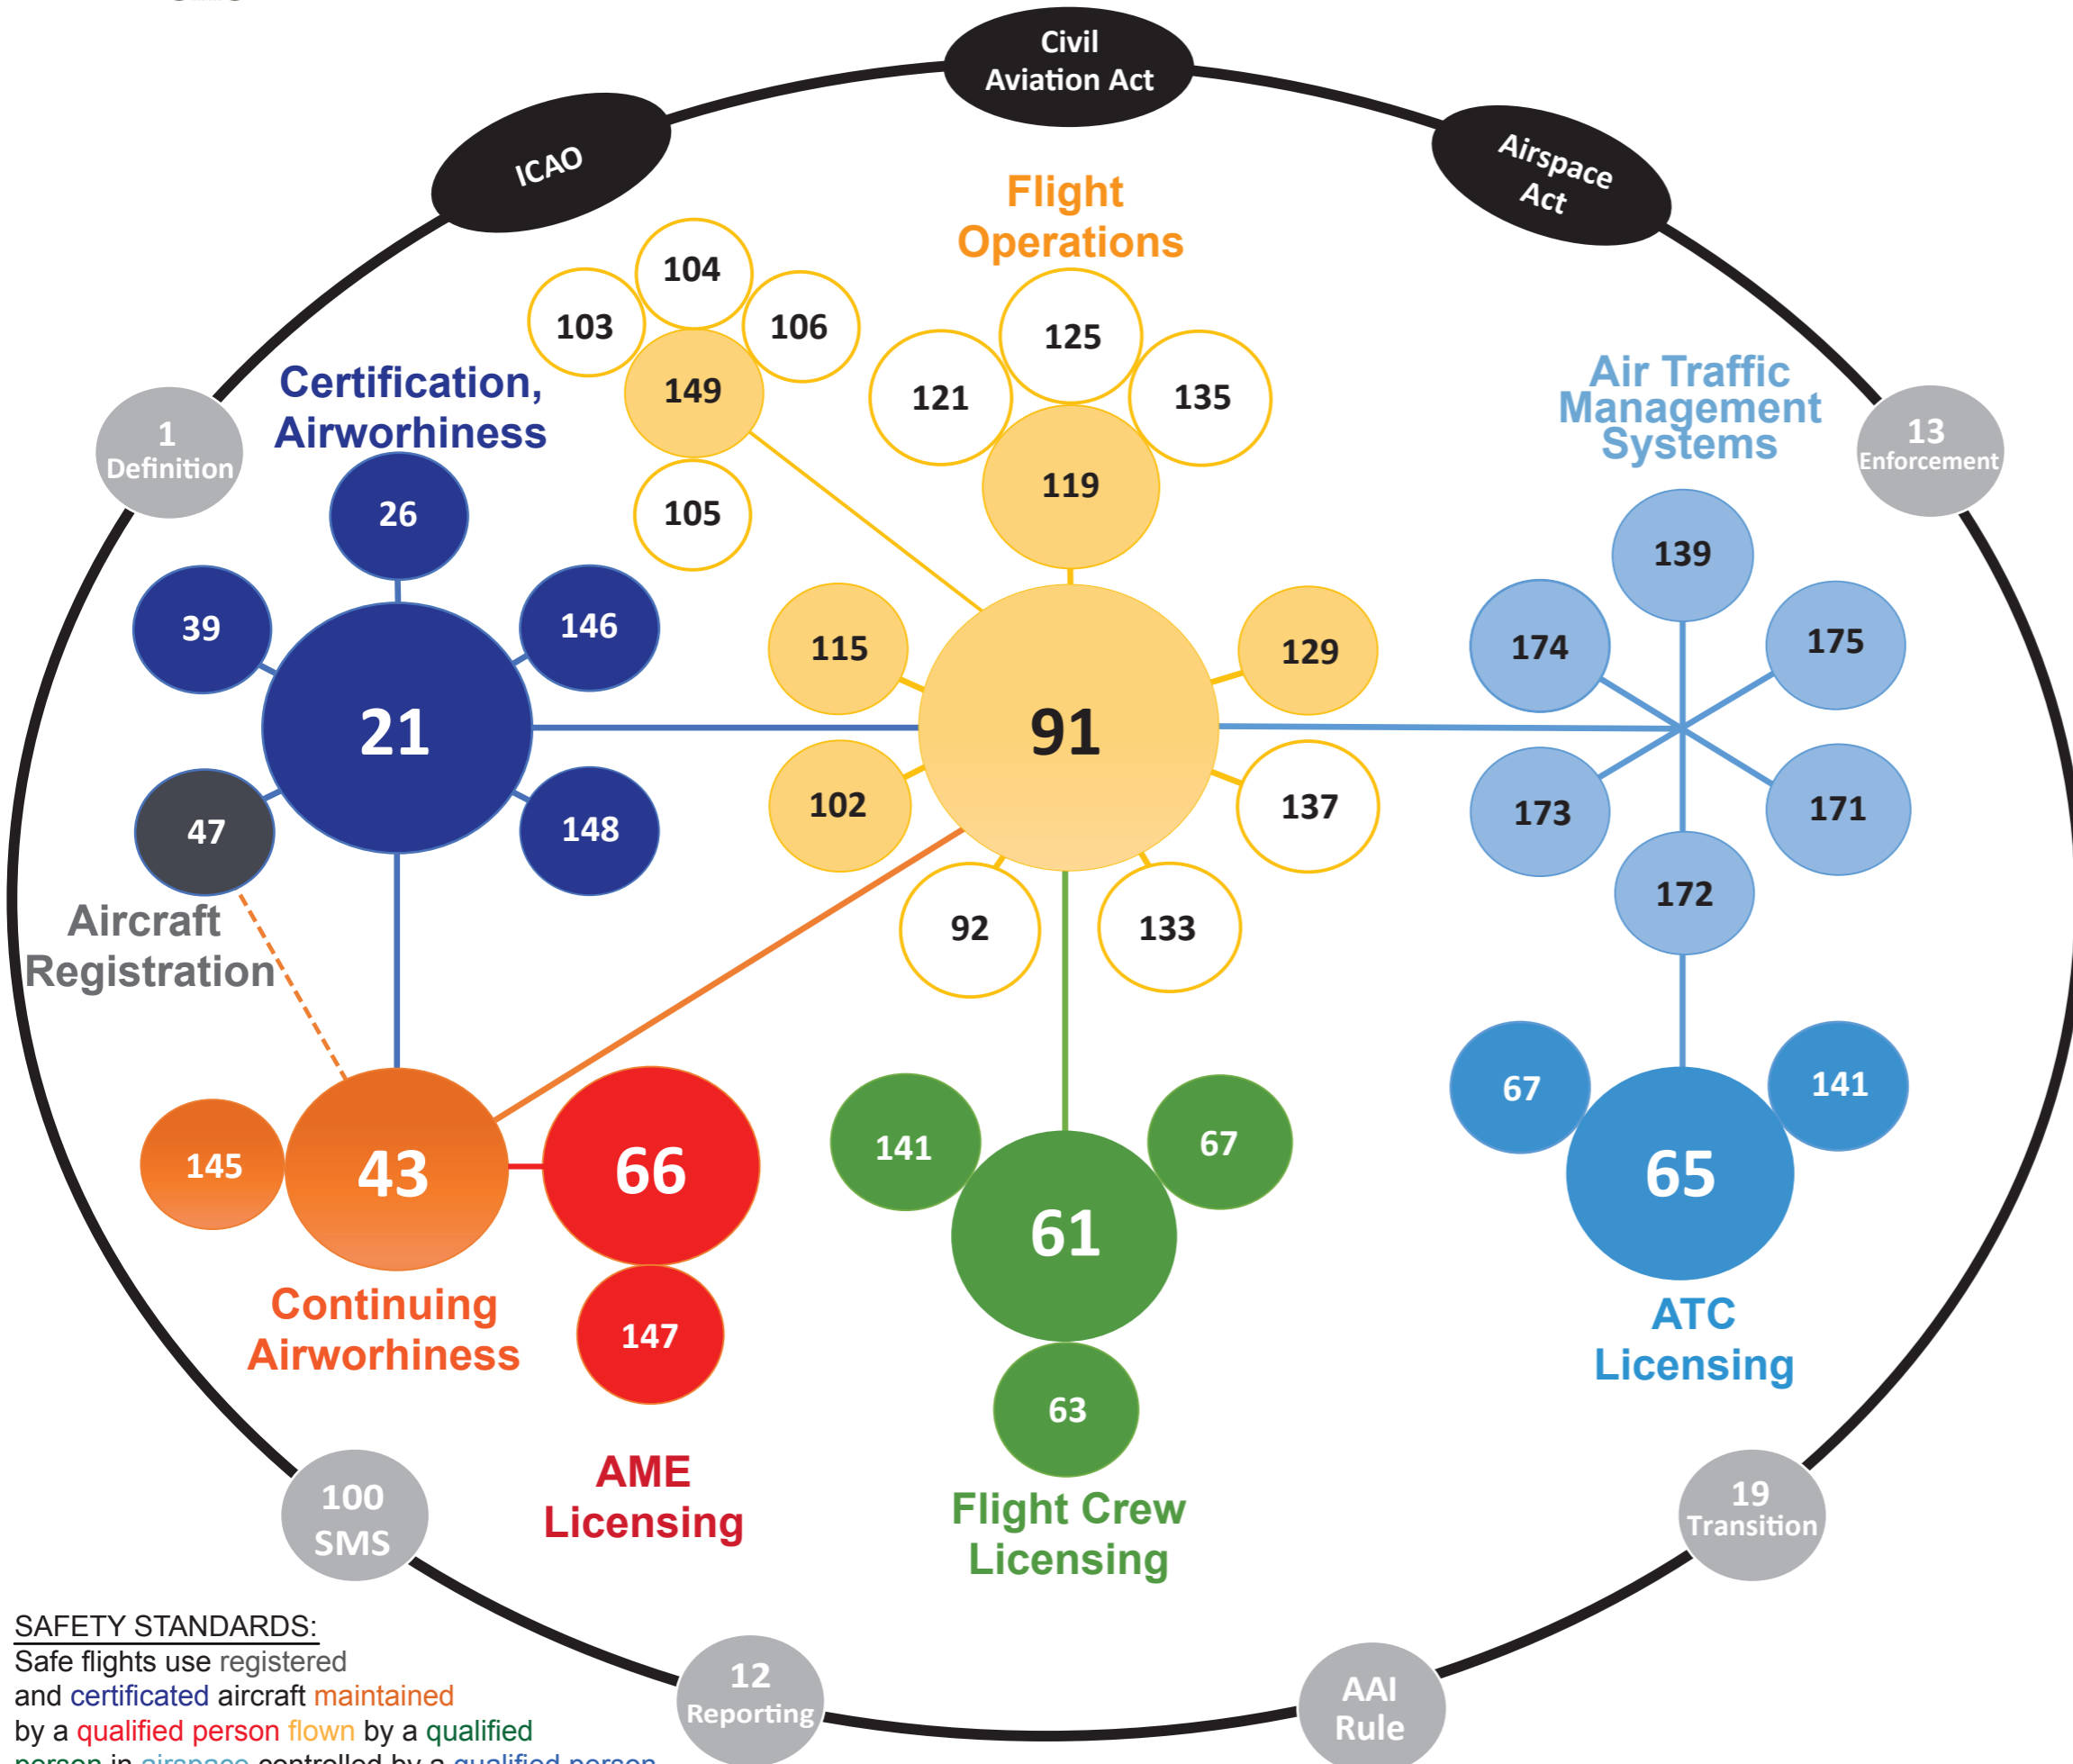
Civil Aviation Act

ICAO

Airspace Act

Flight Operations

Certification, Airworthiness

Air Traffic Management Systems

1 Definition

13 Enforcement

104

103

106

149

105

125

121

135

119

26

39

146

21

47

148

115

91

102

129

137

92

133

139

174

175

173

171

172

Aircraft Registration

145

43

66

147

141

67

61

63

67

141

65

Continuing Airworthiness

AME Licensing

Flight Crew Licensing

ATC Licensing

100 SMS

19 Transition

12 Reporting

AAI Rule

SAFETY STANDARDS:
Safe flights use registered and certificated aircraft maintained by a qualified person flown by a qualified person in airspace controlled by a qualified person